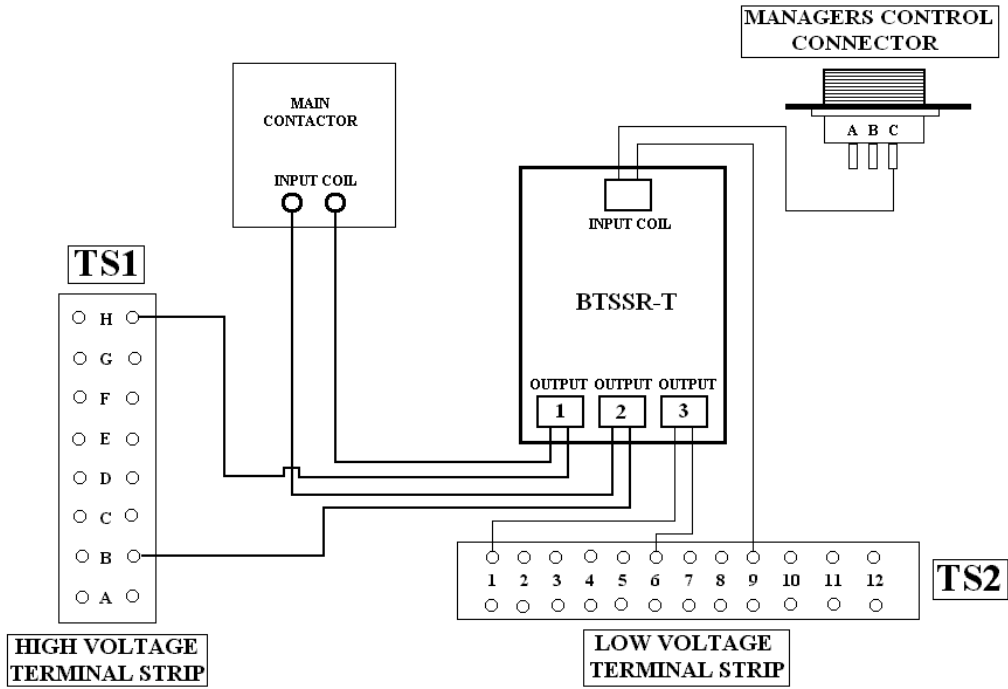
MANAGERS CONTROL CONNECTOR

A B C

MAIN CONTACTOR

INPUT COIL

INPUT COIL

BTSSR-T

TS1

H
G
F
E
D
C
B
A

OUTPUT OUTPUT OUTPUT
1 2 3

1 2 3 4 5 6 7 8 9 10 11 12

TS2

HIGH VOLTAGE TERMINAL STRIP

LOW VOLTAGE TERMINAL STRIP